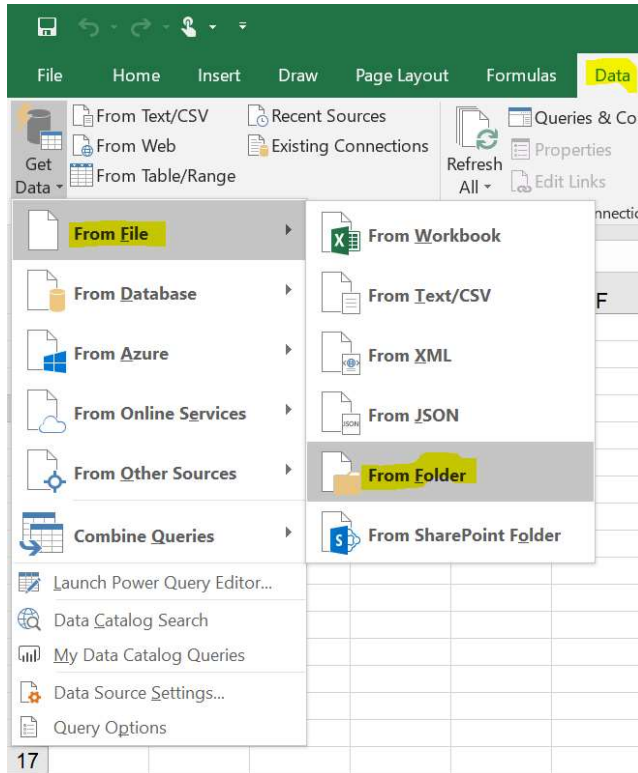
File Home Insert Draw Page Layout Formulas Data

Get Data
From Text/CSV
From Web
From Table/Range
Recent Sources
Existing Connections
Refresh All
Queries & Co
Properties
Edit Links
nnectio

From File
From Database
From Azure
From Online Services
From Other Sources
Combine Queries
Launch Power Query Editor...
Data Catalog Search
My Data Catalog Queries
Data Source Settings...
Query Options

From Workbook
From Text/CSV
From XML
From JSON
From Folder
From SharePoint Folder

F
17